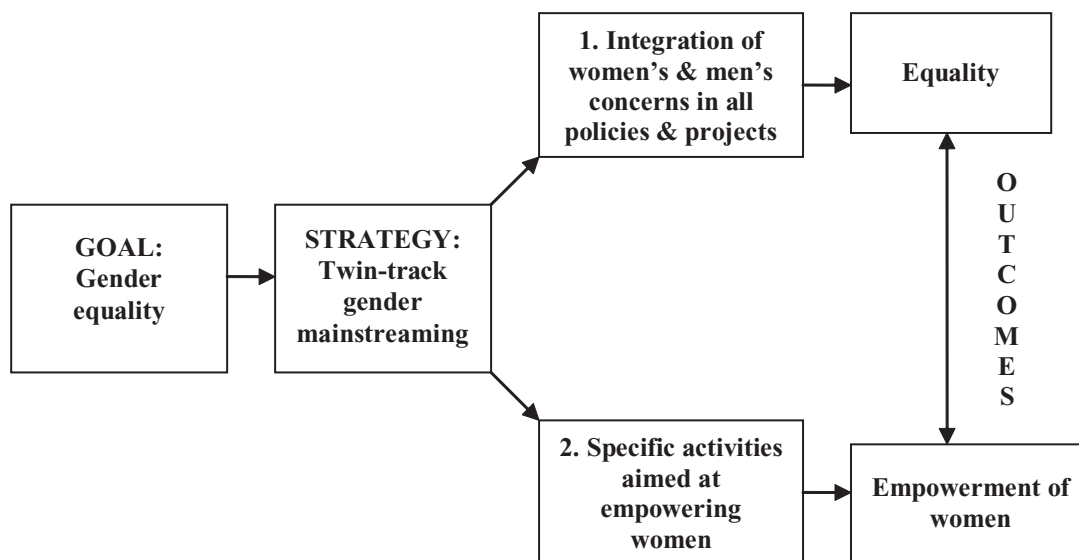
GOAL: Gender equality

STRATEGY: Twin-track gender mainstreaming

1. Integration of women's & men's concerns in all policies & projects

2. Specific activities aimed at empowering women

Equality

OUTCOMES

Empowerment of women